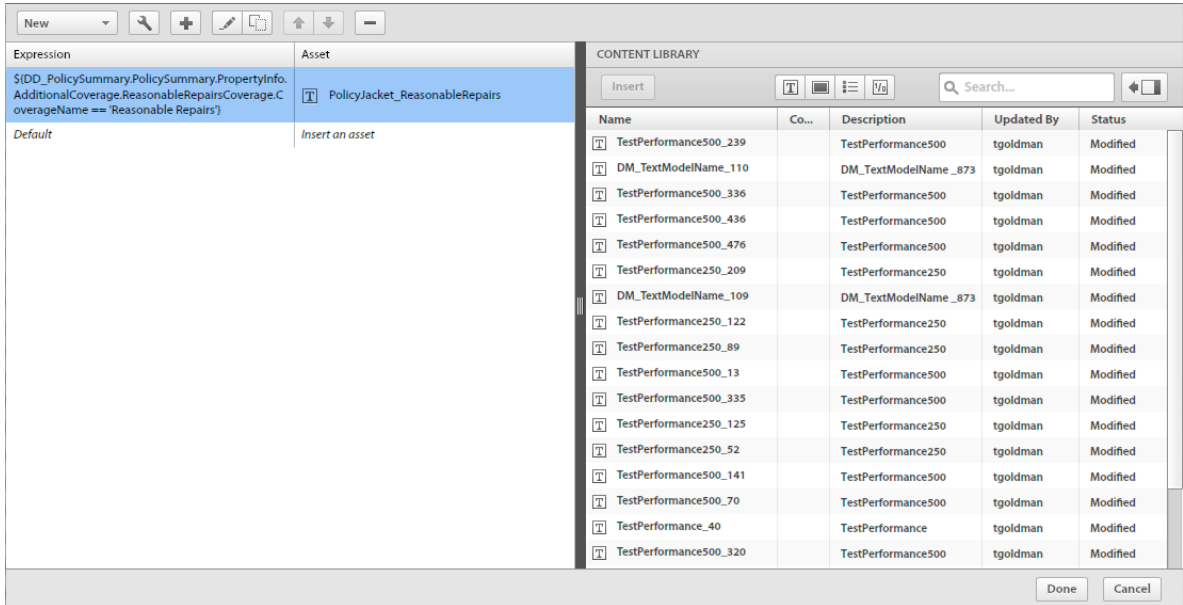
New

| Expression | Asset |
|---|---|
| ${DD_PolicySummary.PolicySummary.PropertyInfo.AdditionalCoverage.ReasonableRepairsCoverage.CoverageName == 'Reasonable Repairs'} | PolicyJacket_ReasonableRepairs |
| Default | Insert an asset |

CONTENT LIBRARY

Insert

Search...

| Name | Co... | Description | Updated By | Status |
|---|---|---|---|---|
| TestPerformance500_239 | | TestPerformance500 | tgoldman | Modified |
| DM_TextModelName_110 | | DM_TextModelName _873 | tgoldman | Modified |
| TestPerformance500_336 | | TestPerformance500 | tgoldman | Modified |
| TestPerformance500_436 | | TestPerformance500 | tgoldman | Modified |
| TestPerformance500_476 | | TestPerformance500 | tgoldman | Modified |
| TestPerformance250_209 | | TestPerformance250 | tgoldman | Modified |
| DM_TextModelName_109 | | DM_TextModelName _873 | tgoldman | Modified |
| TestPerformance250_122 | | TestPerformance250 | tgoldman | Modified |
| TestPerformance250_89 | | TestPerformance250 | tgoldman | Modified |
| TestPerformance500_13 | | TestPerformance500 | tgoldman | Modified |
| TestPerformance500_335 | | TestPerformance500 | tgoldman | Modified |
| TestPerformance250_125 | | TestPerformance250 | tgoldman | Modified |
| TestPerformance250_52 | | TestPerformance250 | tgoldman | Modified |
| TestPerformance500_141 | | TestPerformance500 | tgoldman | Modified |
| TestPerformance500_70 | | TestPerformance500 | tgoldman | Modified |
| TestPerformance_40 | | TestPerformance | tgoldman | Modified |
| TestPerformance500_320 | | TestPerformance500 | tgoldman | Modified |

Done Cancel